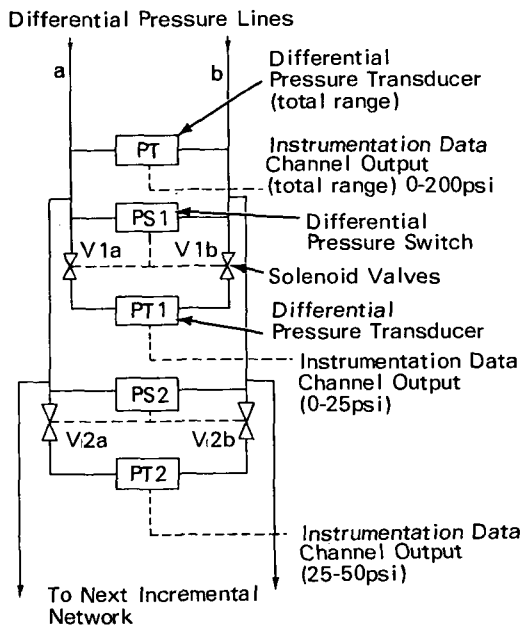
Differential Pressure Lines

a

b

Differential Pressure Transducer (total range)

PT

Instrumentation Data Channel Output (total range) 0-200psi

PS1

Differential Pressure Switch

V1a

V1b

Solenoid Valves

PT1

Differential Pressure Transducer

Instrumentation Data Channel Output (0-25psi)

PS2

V2a

V2b

PT2

Instrumentation Data Channel Output (25-50psi)

To Next Incremental Network